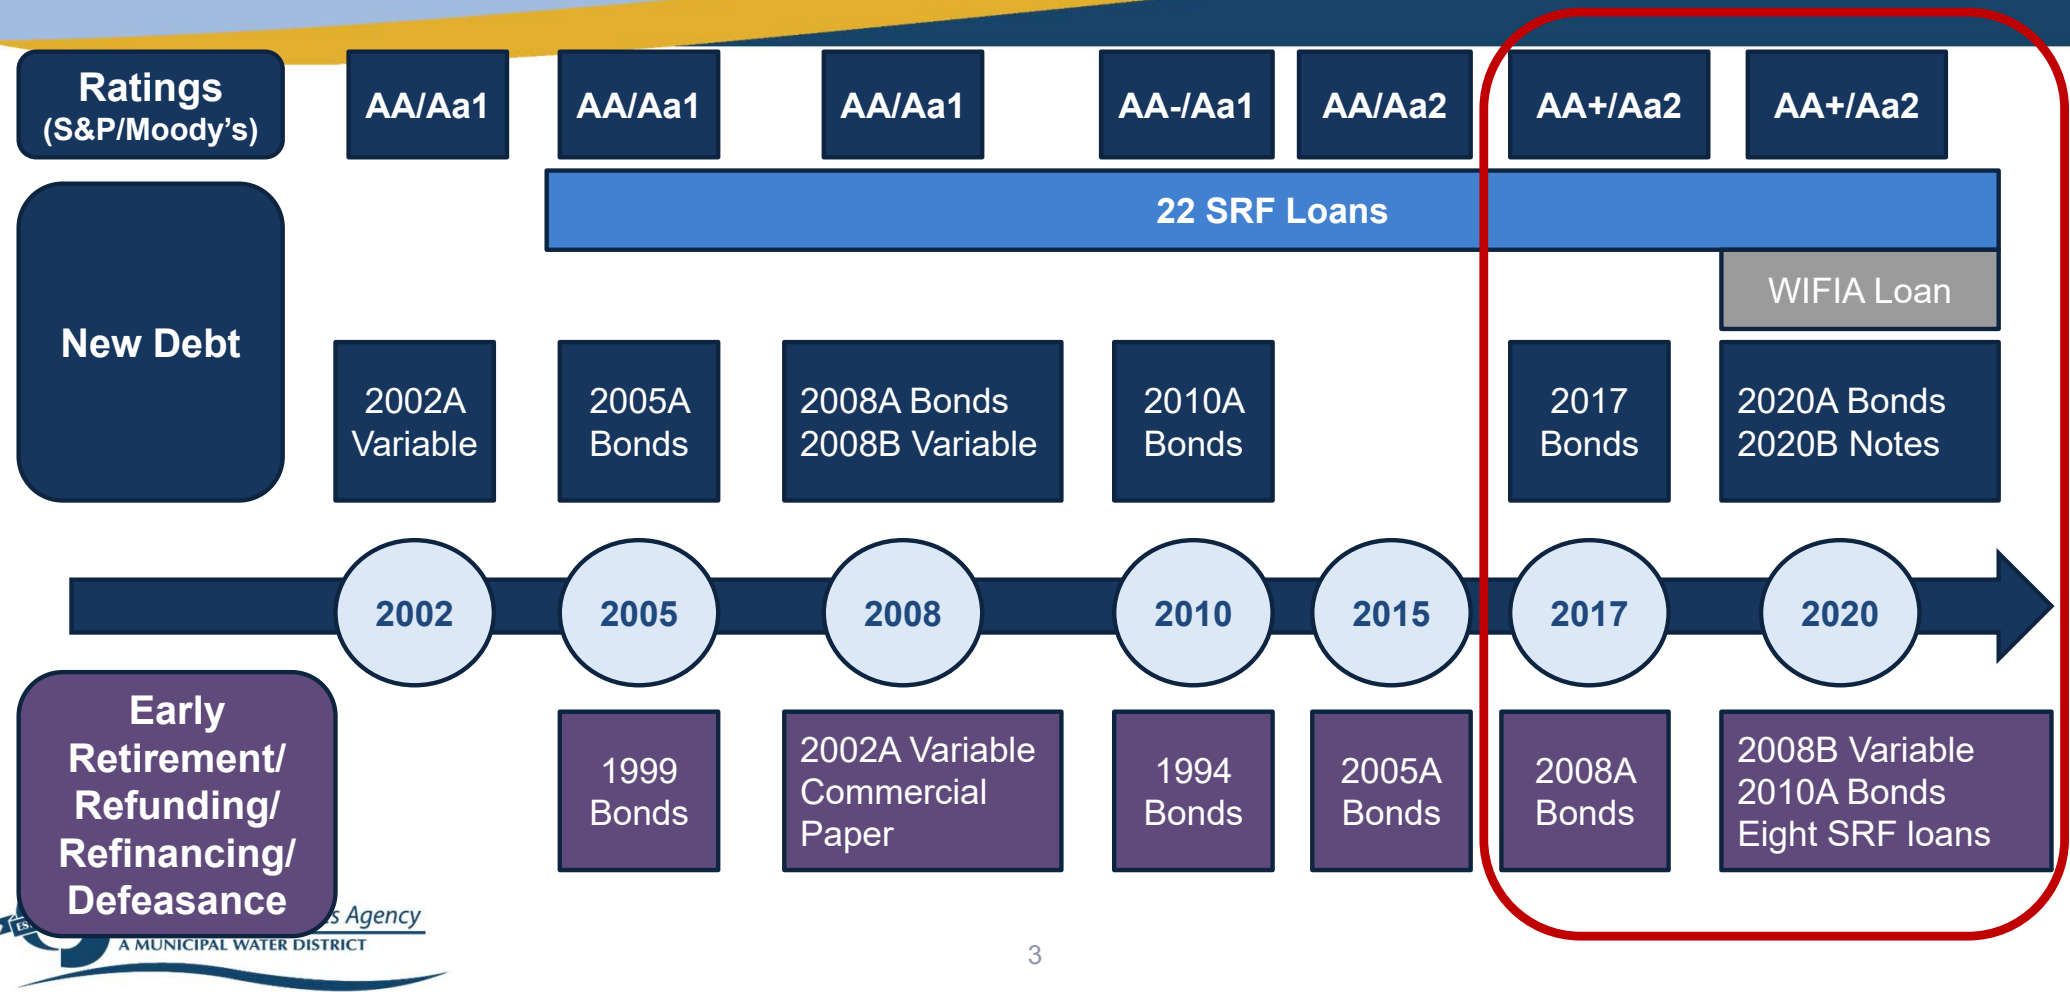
Ratings (S&P/Moody's)

AA/Aa1

AA/Aa1

AA/Aa1

AA-/Aa1

AA/Aa2

AA+/Aa2

AA+/Aa2

22 SRF Loans

WIFIA Loan

New Debt

2002A Variable

2005A Bonds

2008A Bonds
2008B Variable

2010A Bonds

2017 Bonds

2020A Bonds
2020B Notes

2002

2005

2008

2010

2015

2017

2020

Early Retirement/ Refunding/ Refinancing/ Defeasance

1999 Bonds

2002A Variable Commercial Paper

1994 Bonds

2005A Bonds

2008A Bonds

2008B Variable
2010A Bonds
Eight SRF loans

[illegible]s Agency
A MUNICIPAL WATER DISTRICT

3